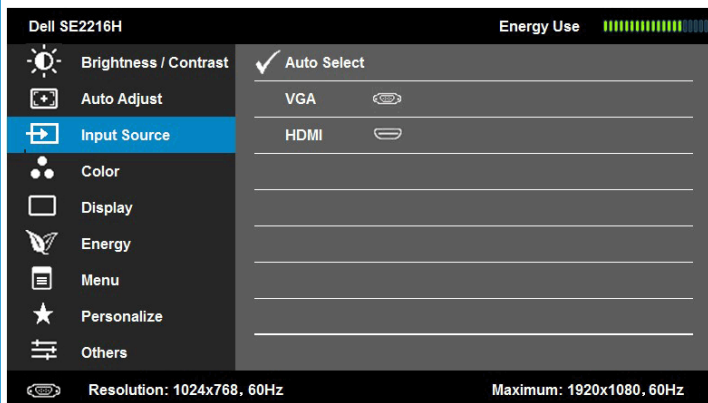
Dell SE2216H

Energy Use

Brightness / Contrast

Auto Adjust

Input Source

Color

Display

Energy

Menu

Personalize

Others

✓ Auto Select

VGA

HDMI

Resolution: 1024x768, 60Hz

Maximum: 1920x1080, 60Hz